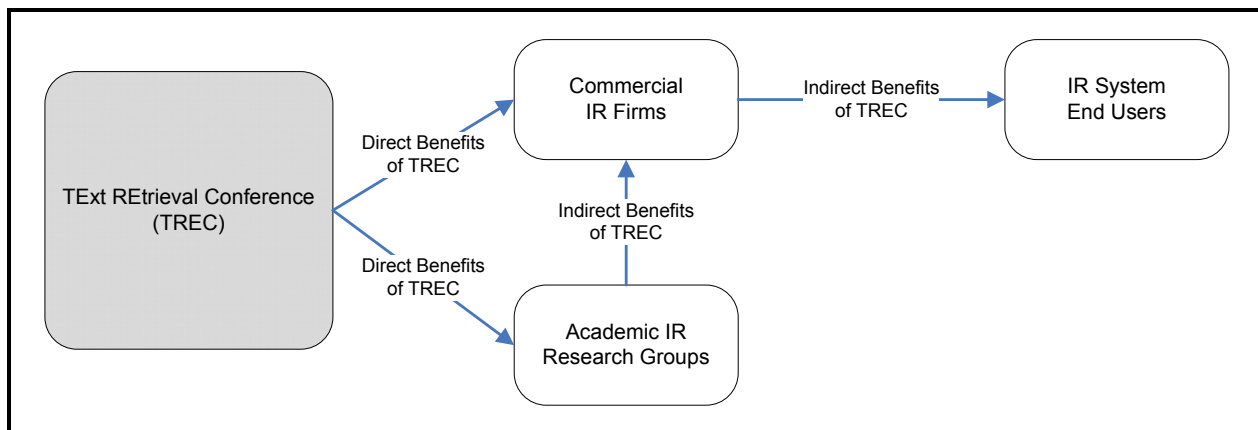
TExt REtrieval Conference (TREC)

Direct Benefits of TREC

Direct Benefits of TREC

Commercial IR Firms

Indirect Benefits of TREC

IR System End Users

Indirect Benefits of TREC

Academic IR Research Groups